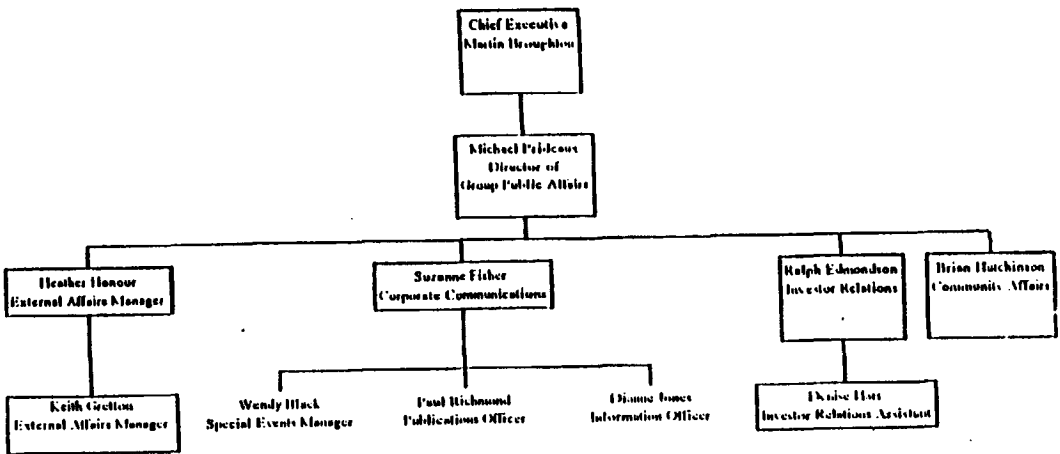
Chief Executive
Martin Broughton

Michael Prideaux
Director of
Group Public Affairs

Heather Honour
External Affairs Manager

Suzanne Fisher
Corporate Communications

Ralph Edmondson
Investor Relations

Brian Hutchinson
Community Affairs

Keith Gretton
External Affairs Manager

Wendy Black
Special Events Manager

Paul Richmond
Publications Officer

Dianne Jones
Information Officer

Denise Hart
Investor Relations Assistant